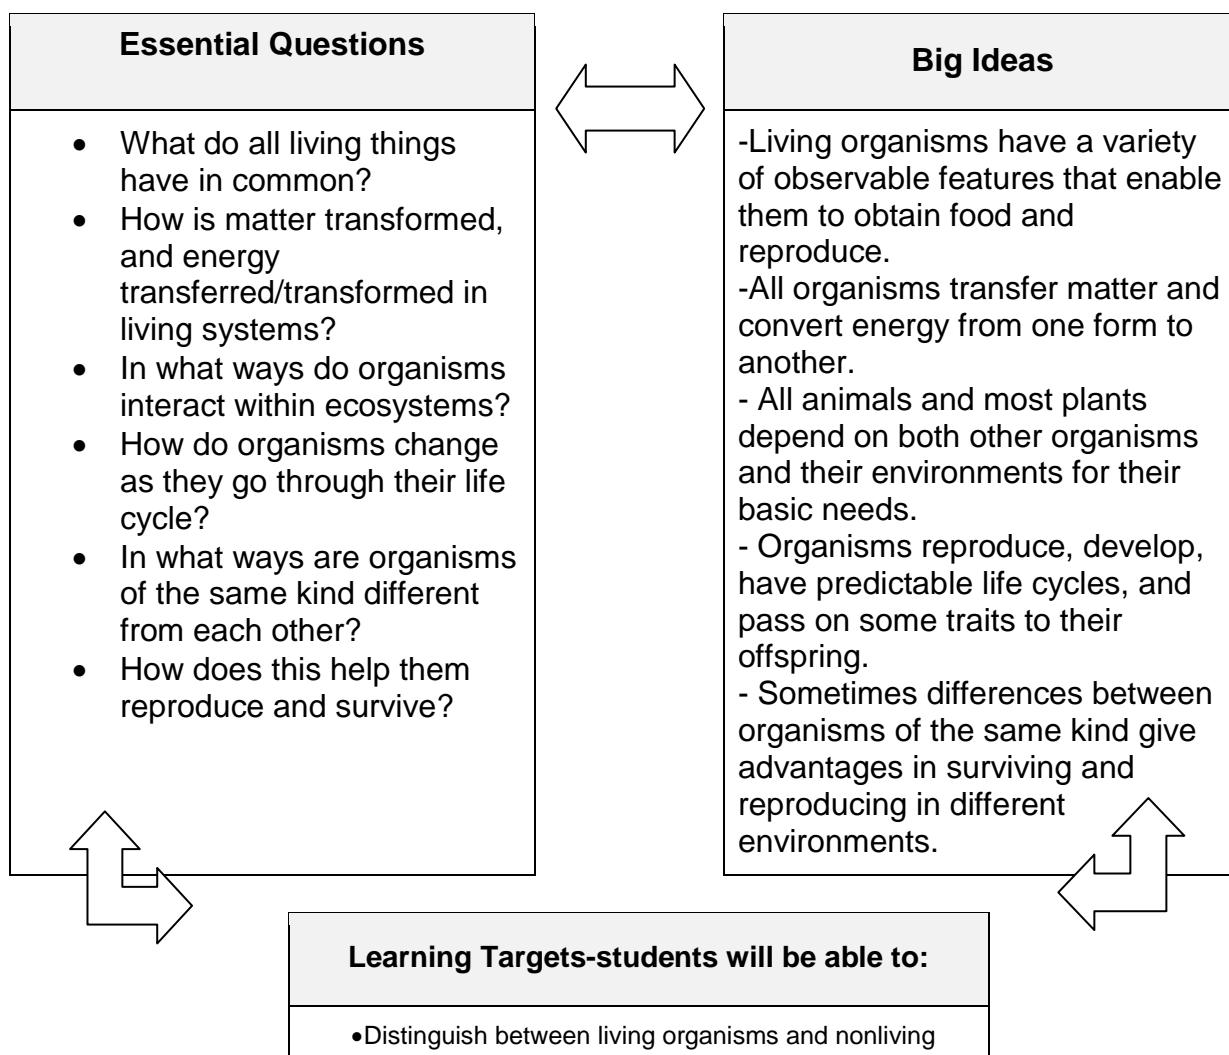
**Essential Questions**

- What do all living things have in common?
- How is matter transformed, and energy transferred/transformed in living systems?
- In what ways do organisms interact within ecosystems?
- How do organisms change as they go through their life cycle?
- In what ways are organisms of the same kind different from each other?
- How does this help them reproduce and survive?

**Big Ideas**

-Living organisms have a variety of observable features that enable them to obtain food and reproduce.
-All organisms transfer matter and convert energy from one form to another.
- All animals and most plants depend on both other organisms and their environments for their basic needs.
- Organisms reproduce, develop, have predictable life cycles, and pass on some traits to their offspring.
- Sometimes differences between organisms of the same kind give advantages in surviving and reproducing in different environments.

**Learning Targets-students will be able to:**

- Distinguish between living organisms and nonliving